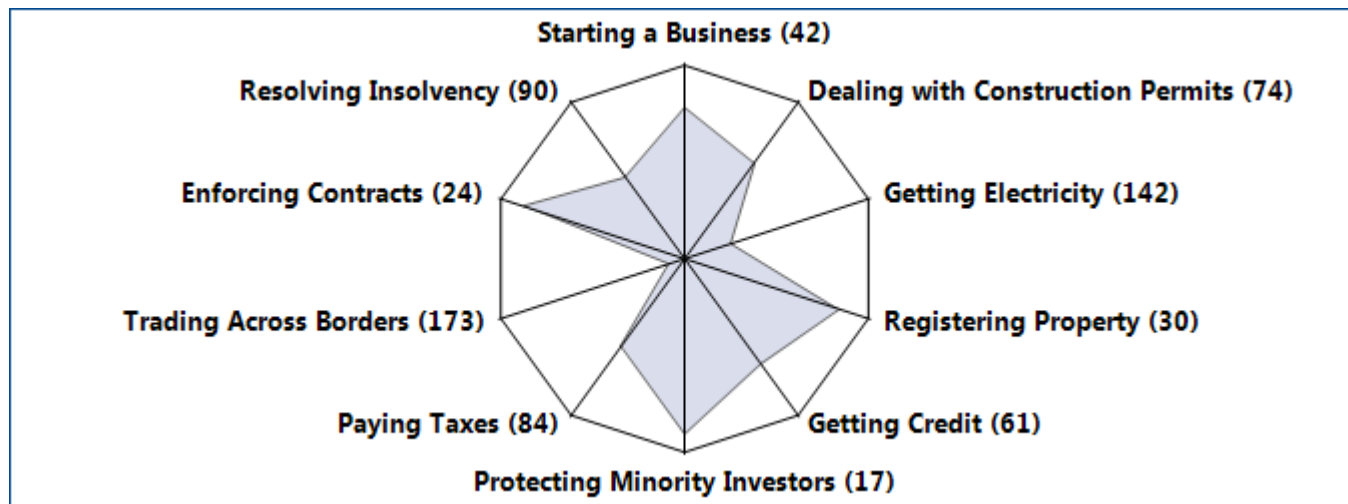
Starting a Business (42)
Resolving Insolvency (90)
Dealing with Construction Permits (74)
Enforcing Contracts (24)
Getting Electricity (142)
Trading Across Borders (173)
Registering Property (30)
Paying Taxes (84)
Getting Credit (61)
Protecting Minority Investors (17)